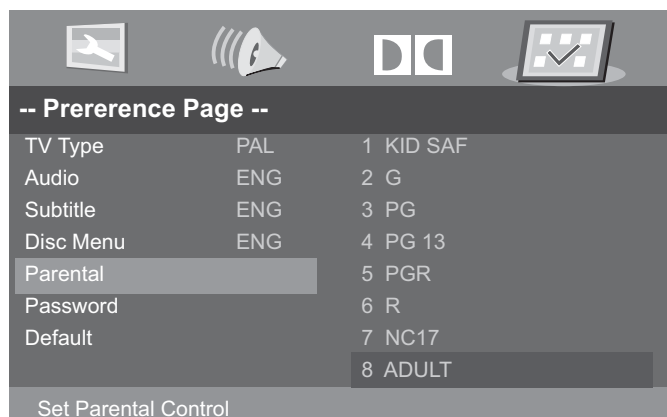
-- Prererence Page --

| | | |
|---|---|---|
| TV Type | PAL | 1 KID SAF |
| Audio | ENG | 2 G |
| Subtitle | ENG | 3 PG |
| Disc Menu | ENG | 4 PG 13 |
| Parental | | 5 PGR |
| Password | | 6 R |
| Default | | 7 NC17 |
| | | 8 ADULT |

Set Parental Control